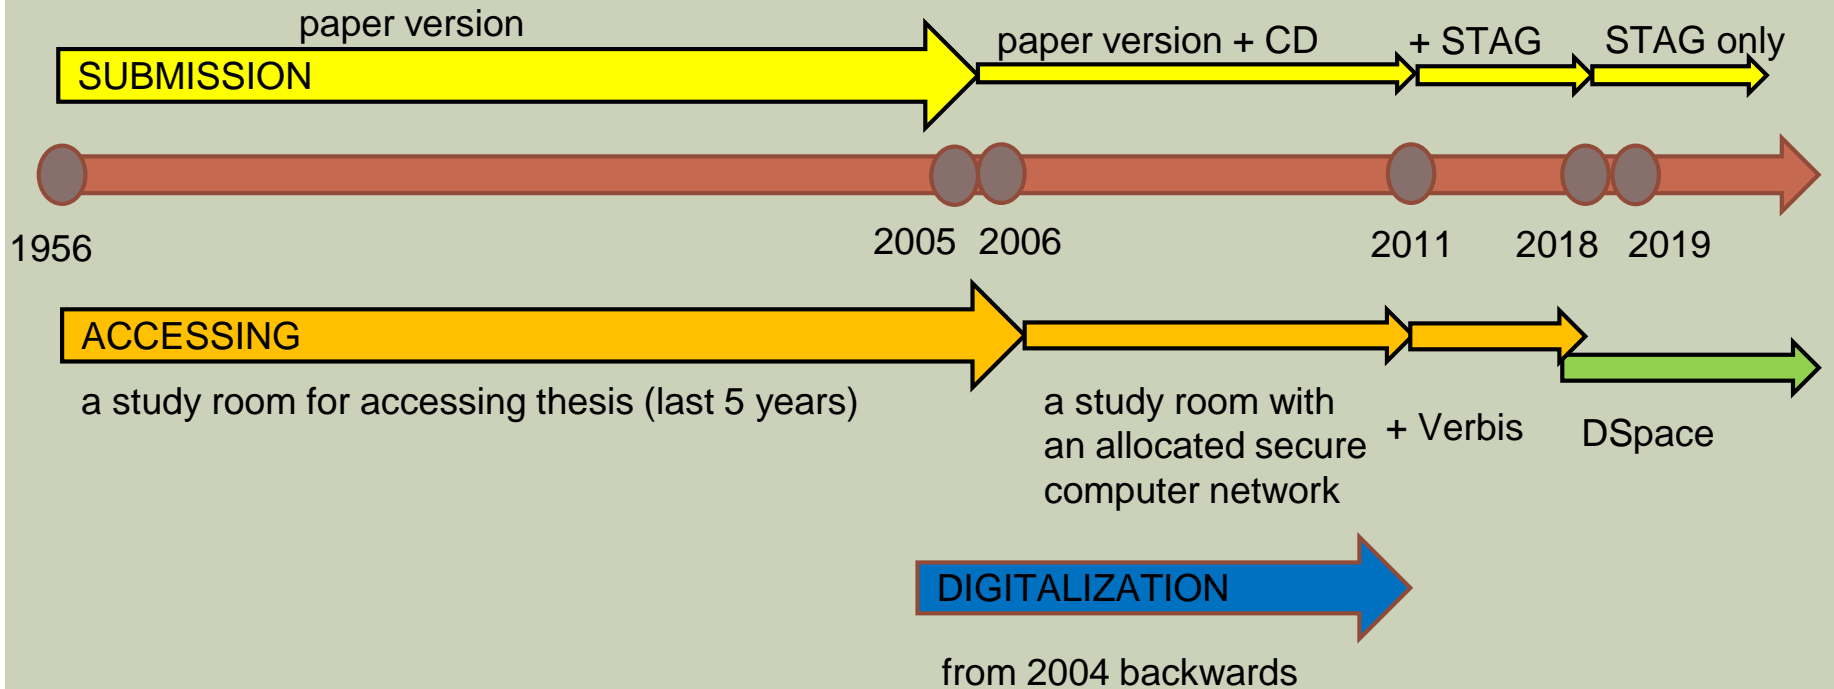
paper version

SUBMISSION

paper version + CD

+ STAG

STAG only

1956

2005

2006

2011

2018

2019

ACCESSING

a study room for accessing thesis (last 5 years)

a study room with an allocated secure computer network

+ Verbis

DSpace

DIGITALIZATION

from 2004 backwards